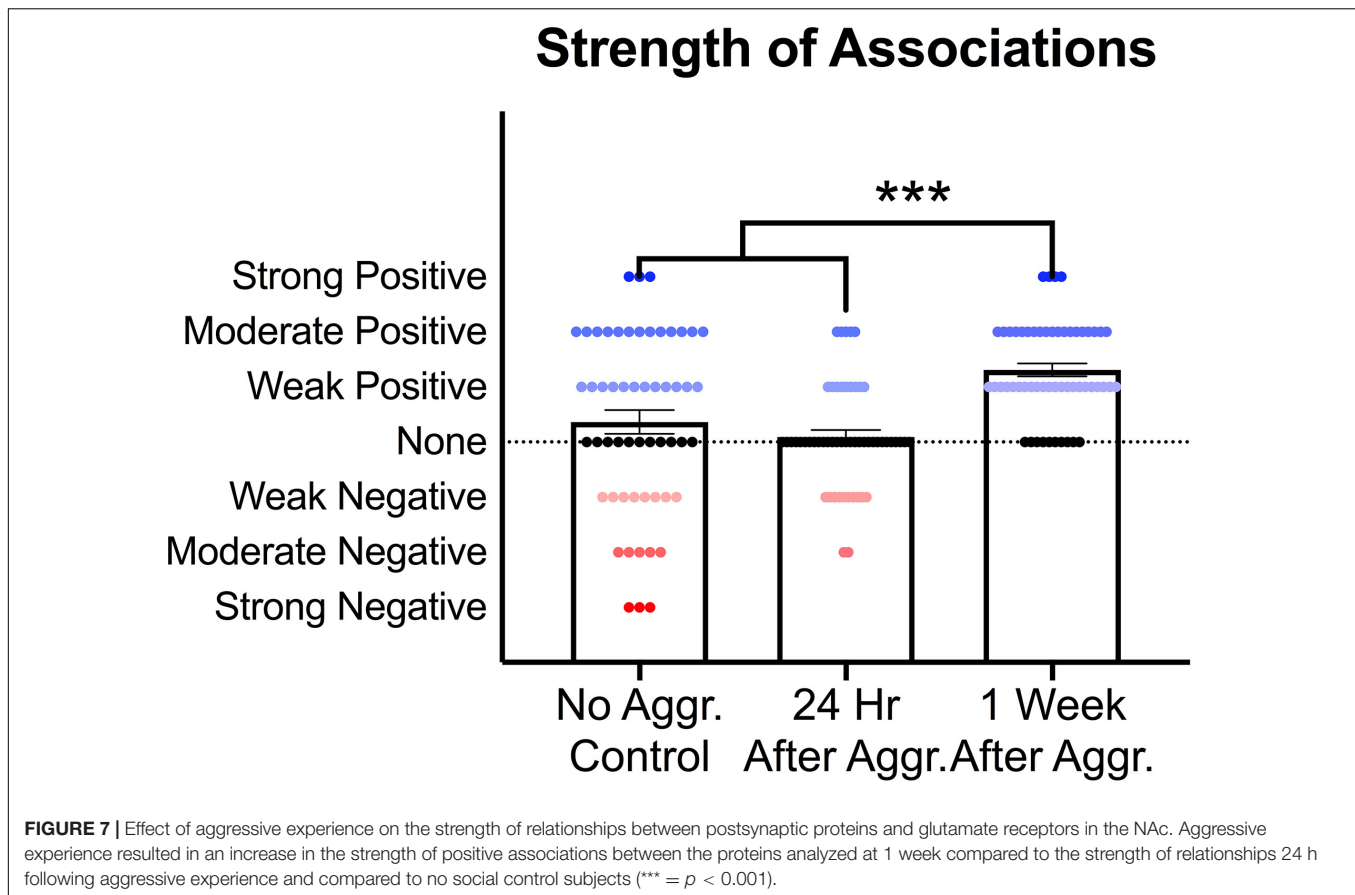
Strength of Associations

***

Strong Positive
Moderate Positive
Weak Positive
None
Weak Negative
Moderate Negative
Strong Negative

No Aggr. Control
24 Hr After Aggr.
1 Week After Aggr.

**FIGURE 7 |** Effect of aggressive experience on the strength of relationships between postsynaptic proteins and glutamate receptors in the NAc. Aggressive experience resulted in an increase in the strength of positive associations between the proteins analyzed at 1 week compared to the strength of relationships 24 h following aggressive experience and compared to no social control subjects (*** = $p < 0.001$).